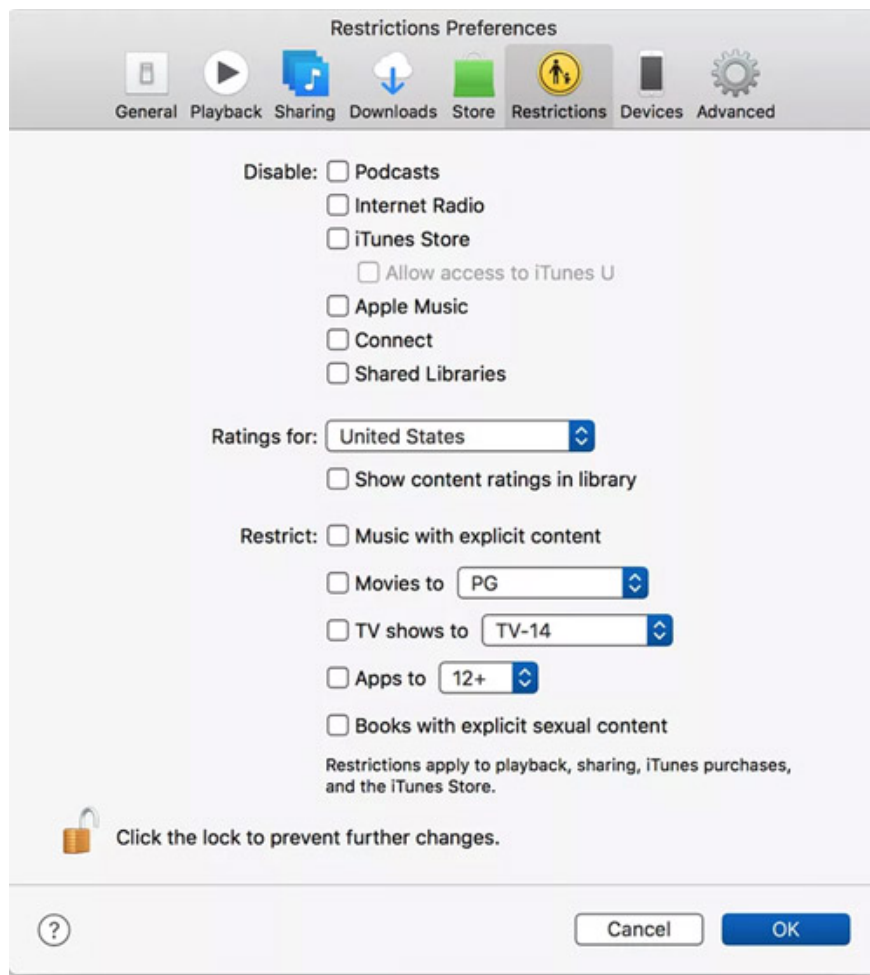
Restrictions Preferences

General Playback Sharing Downloads Store Restrictions Devices Advanced

Disable: Podcasts
Internet Radio
iTunes Store
Allow access to iTunes U
Apple Music
Connect
Shared Libraries

Ratings for: United States
Show content ratings in library

Restrict: Music with explicit content
Movies to PG
TV shows to TV-14
Apps to 12+
Books with explicit sexual content

Restrictions apply to playback, sharing, iTunes purchases, and the iTunes Store.

Click the lock to prevent further changes.

?

Cancel OK